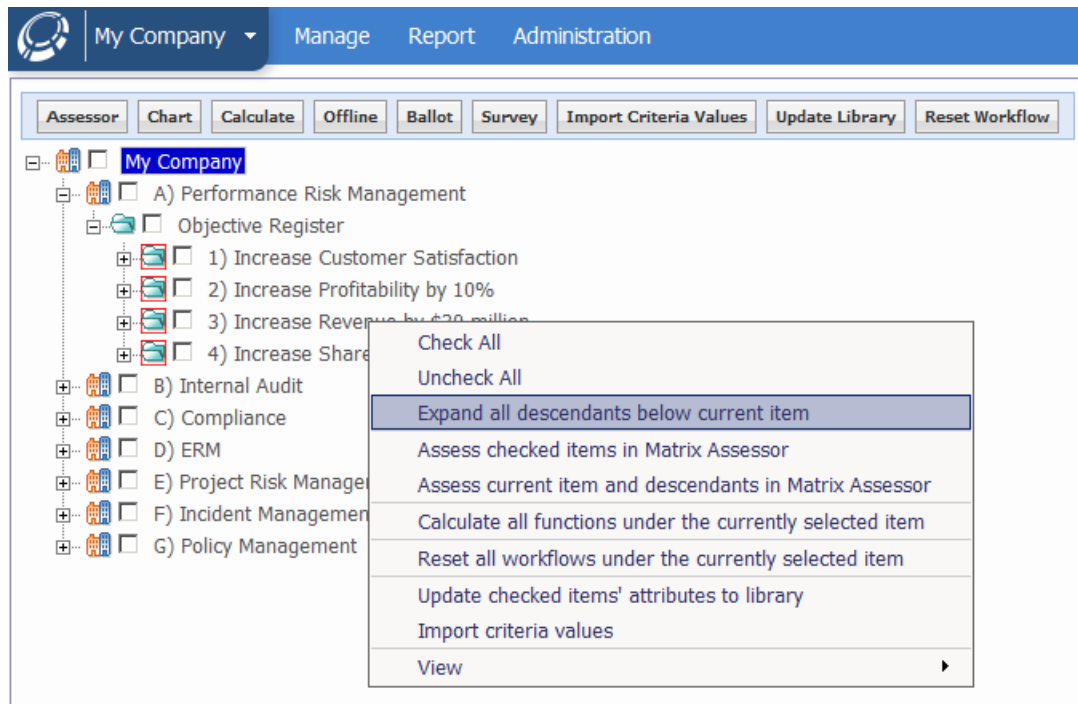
My Company Manage Report Administration

Assessor Chart Calculate Offline Ballot Survey Import Criteria Values Update Library Reset Workflow

My Company
A) Performance Risk Management
Objective Register
1) Increase Customer Satisfaction
2) Increase Profitability by 10%
3) Increase Revenue by $20 million
4) Increase Share
B) Internal Audit
C) Compliance
D) ERM
E) Project Risk Manager
F) Incident Managemen
G) Policy Management

Check All
Uncheck All
Expand all descendants below current item
Assess checked items in Matrix Assessor
Assess current item and descendants in Matrix Assessor
Calculate all functions under the currently selected item
Reset all workflows under the currently selected item
Update checked items' attributes to library
Import criteria values
View